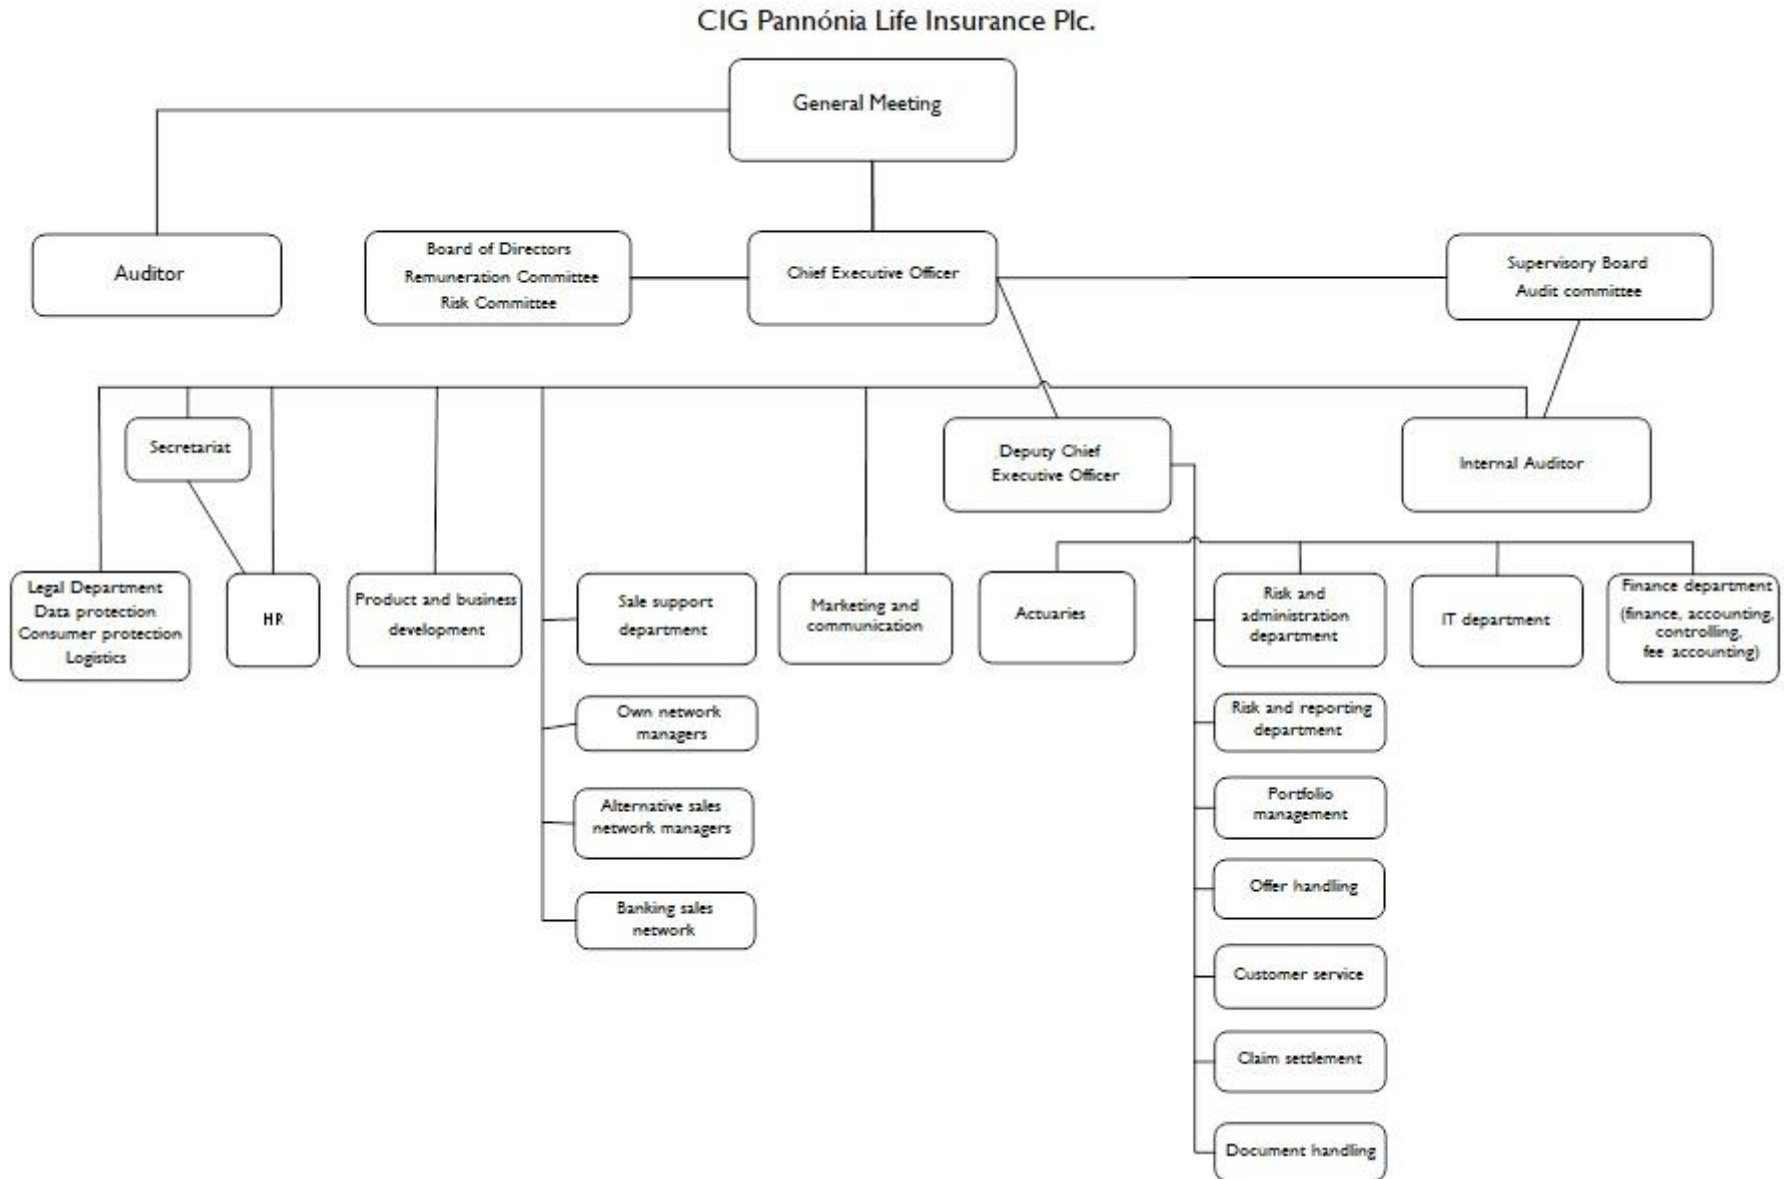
CIG Pannónia Life Insurance Plc.

General Meeting

Auditor

Board of Directors
Remuneration Committee
Risk Committee

Chief Executive Officer

Supervisory Board
Audit committee

Secretariat

Deputy Chief Executive Officer

Internal Auditor

Legal Department
Data protection
Consumer protection
Logistics

HR

Product and business development

Sale support department

Own network managers

Alternative sales network managers

Banking sales network

Marketing and communication

Actuaries

Risk and administration department

Risk and reporting department

Portfolio management

Offer handling

Customer service

Claim settlement

Document handling

IT department

Finance department
(finance, accounting, controlling, fee accounting)